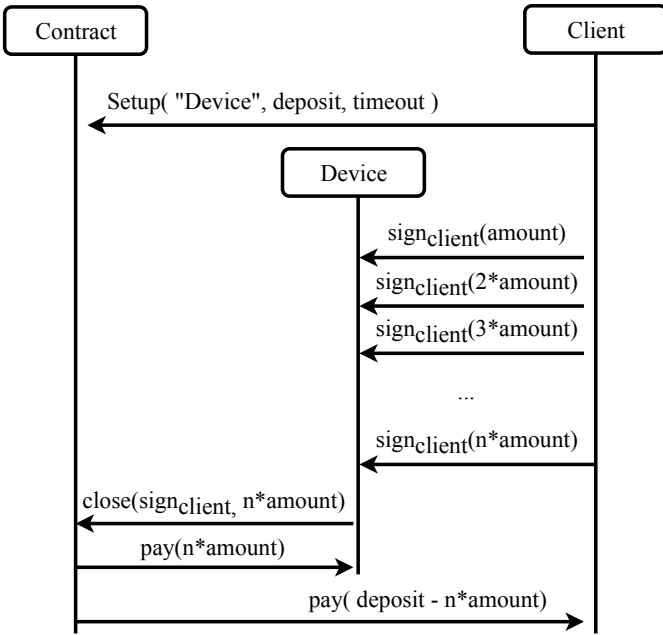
Contract

Client

Setup( "Device", deposit, timeout )

Device

$\text{sign}_{\text{client}}$(amount)

$\text{sign}_{\text{client}}$(2*amount)

$\text{sign}_{\text{client}}$(3*amount)

...

$\text{sign}_{\text{client}}$(n*amount)

close($\text{sign}_{\text{client}}$, n*amount)

pay(n*amount)

pay( deposit - n*amount)